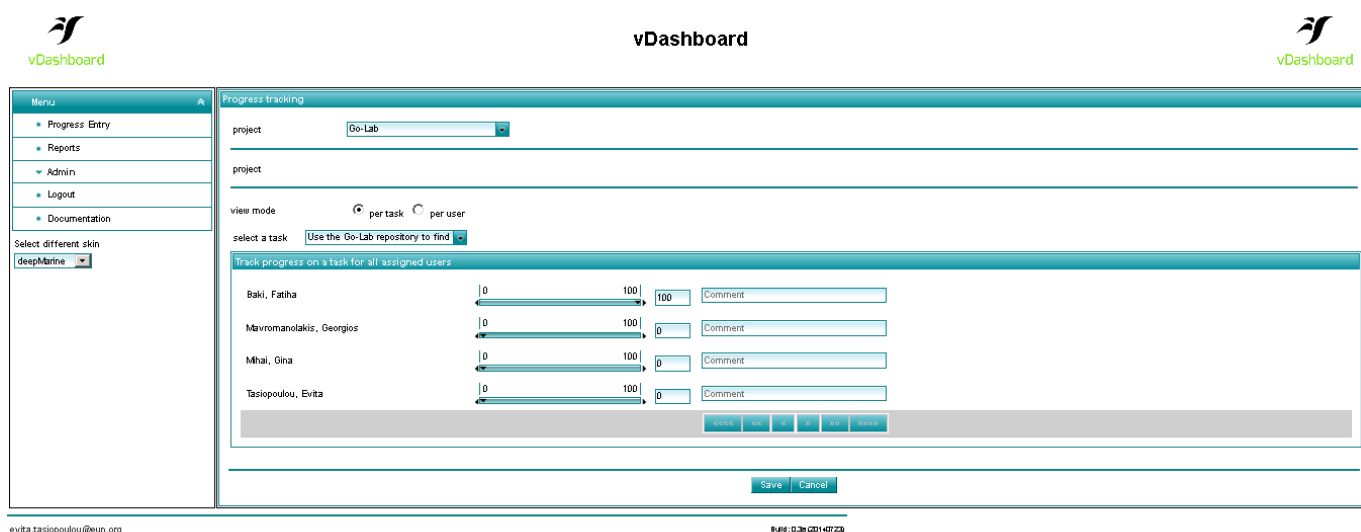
vDashboard

vDashboard

vDashboard

Menu

Progress Entry

Reports

Admin

Logout

Documentation

Select different skin

deepMarine

Progress tracking

project Go-Lab

project

view mode per task per user

select a task Use the Go-Lab repository to find

Track progress on a task for all assigned users

| | | | |
|---|---|---|---|
| Baki, Fatiha | 0 100 | 100 | Comment |
| Mavromanolakis, Georgios | 0 100 | 0 | Comment |
| Mihai, Gina | 0 100 | 0 | Comment |
| Tasiopoulou, Evita | 0 100 | 0 | Comment |

«««« ««« « » »» »»»»

Save Cancel

evita.tasiopoulou@eun.org

Build: 0.3e (2014-07-23)